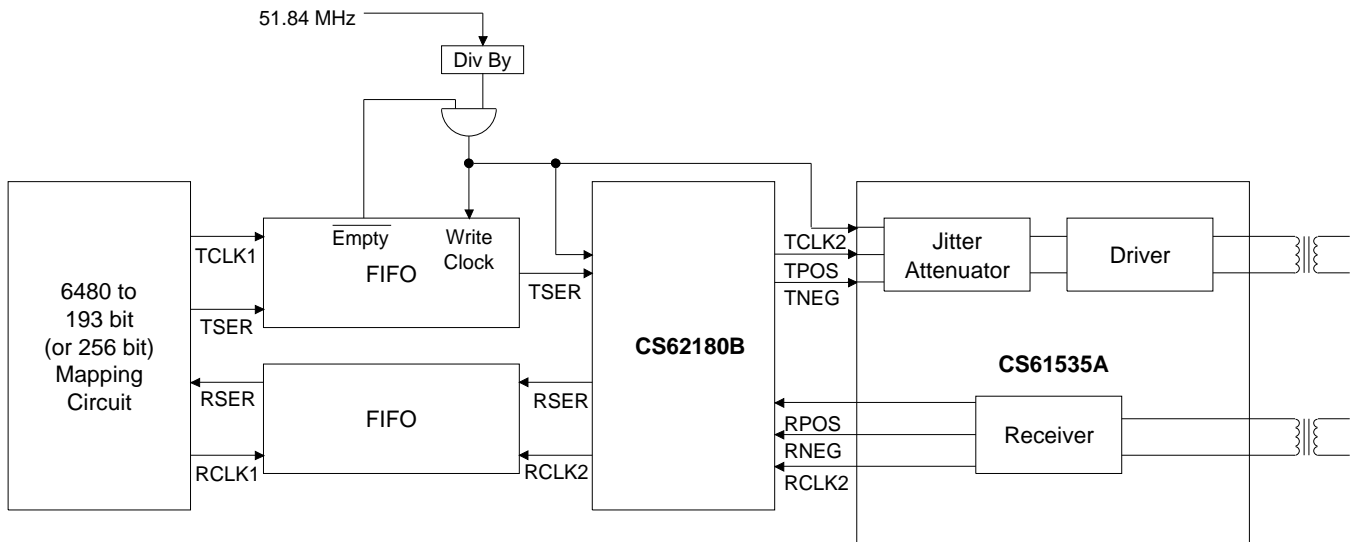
51.84 MHz

Div By

6480 to 193 bit (or 256 bit) Mapping Circuit

TCLK1

TSER

RSER

RCLK1

$\overline{\text{Empty}}$

Write Clock

FIFO

FIFO

TSER

RSER

RCLK2

CS62180B

TCLK2

TPOS

TNEG

RPOS

RNEG

RCLK2

Jitter Attenuator

Driver

CS61535A

Receiver